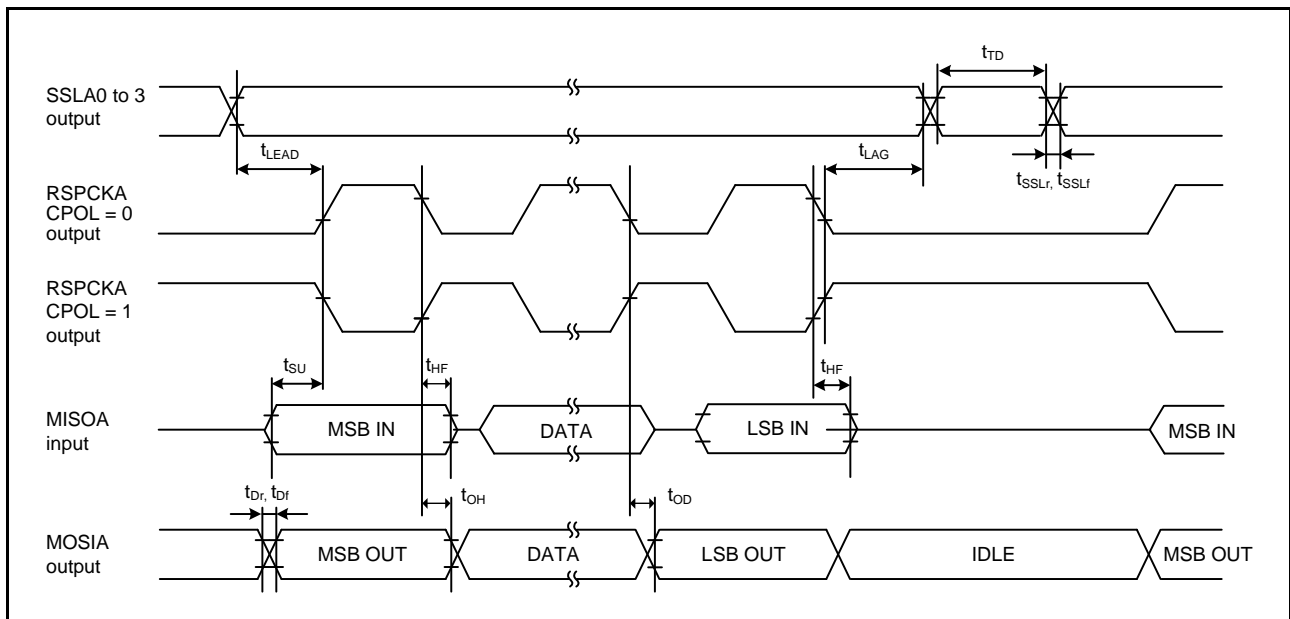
SSLA0 to 3 output

$t_{TD}$

$t_{LEAD}$

$t_{LAG}$

$t_{SSLr}$, $t_{SSLf}$

RSPCKA CPOL = 0 output

RSPCKA CPOL = 1 output

$t_{SU}$

$t_{HF}$

$t_{HF}$

MISOA input

MSB IN

DATA

LSB IN

MSB IN

$t_{Dr}$, $t_{Df}$

$t_{OH}$

$t_{OD}$

MOSIA output

MSB OUT

DATA

LSB OUT

IDLE

MSB OUT